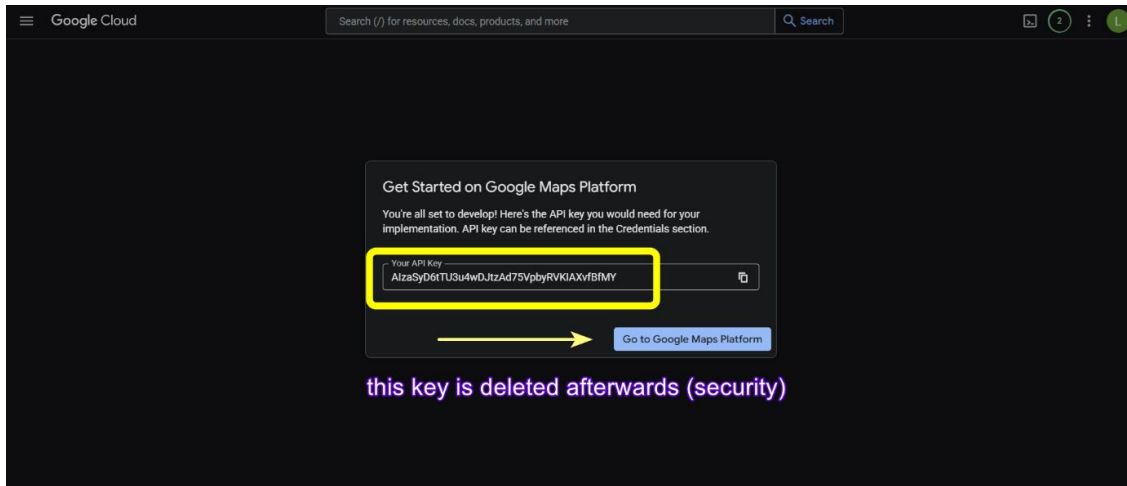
Google Cloud

Search (/) for resources, docs, products, and more

Search

2

L

Get Started on Google Maps Platform

You're all set to develop! Here's the API key you would need for your implementation. API key can be referenced in the Credentials section.

Your API Key
AIzaSyD6tTU3u4wDJtzAd75VpbyRVKIAXvfBfMY

Go to Google Maps Platform

this key is deleted afterwards (security)